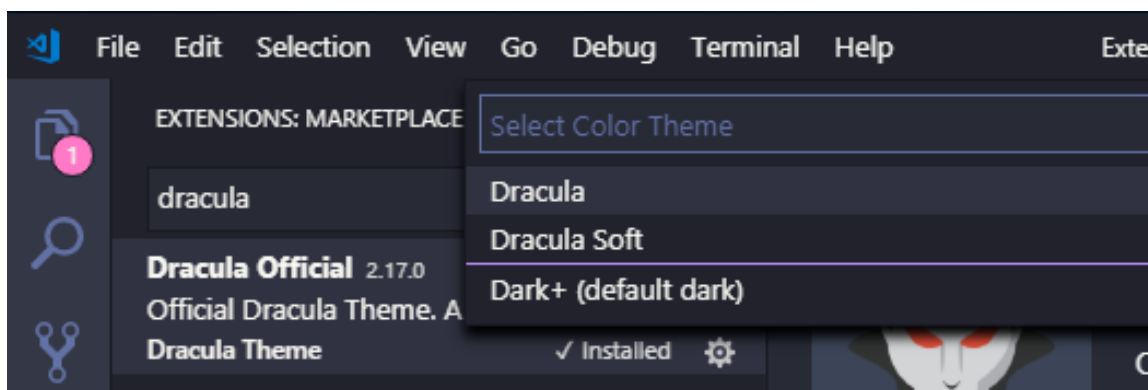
File Edit Selection View Go Debug Terminal Help Exte

1

EXTENSIONS: MARKETPLACE

dracula

Dracula Official 2.17.0
Official Dracula Theme. A
Dracula Theme ✓ Installed

Select Color Theme

Dracula
Dracula Soft
Dark+ (default dark)